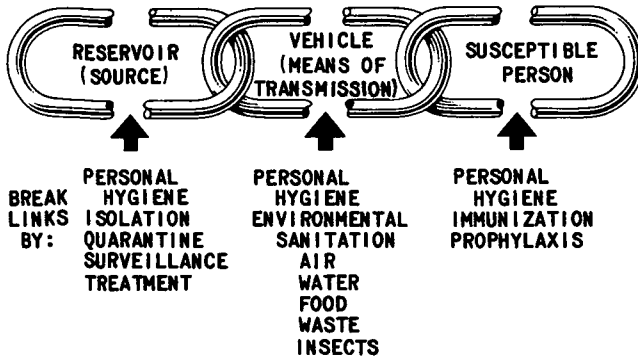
RESERVOIR (SOURCE)

VEHICLE (MEANS OF TRANSMISSION)

SUSCEPTIBLE PERSON

BREAK LINKS BY:

PERSONAL HYGIENE
ISOLATION
QUARANTINE
SURVEILLANCE
TREATMENT

PERSONAL HYGIENE
ENVIRONMENTAL SANITATION
AIR
WATER
FOOD
WASTE
INSECTS

PERSONAL HYGIENE
IMMUNIZATION
PROPHYLAXIS